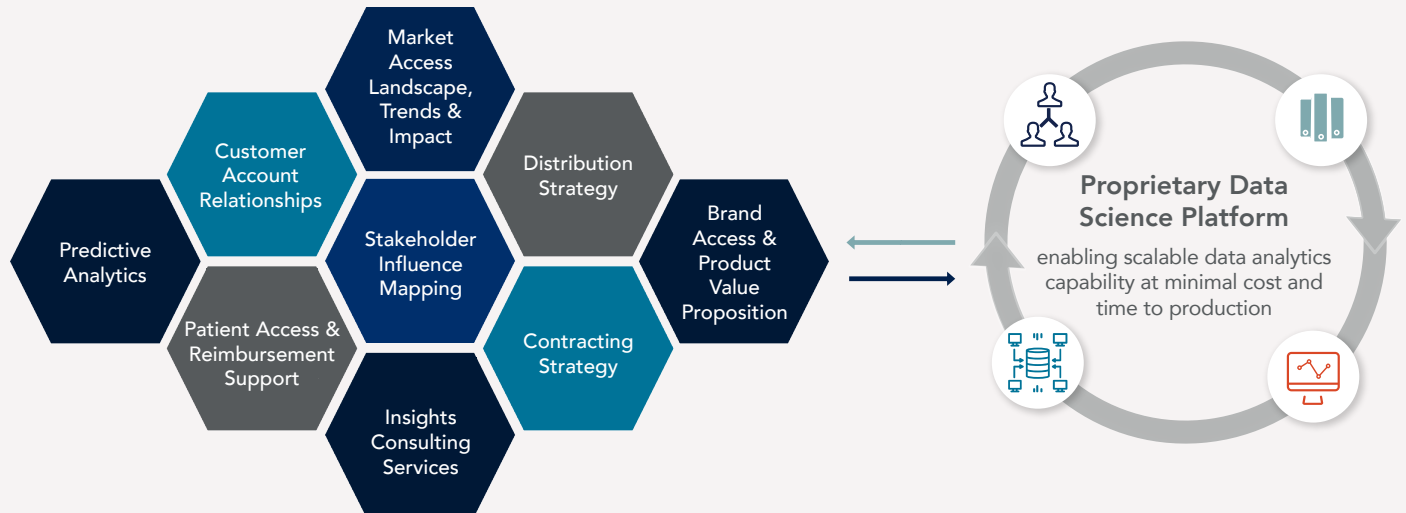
Market Access Landscape, Trends & Impact

Customer Account Relationships

Distribution Strategy

Predictive Analytics

Stakeholder Influence Mapping

Brand Access & Product Value Proposition

Patient Access & Reimbursement Support

Contracting Strategy

Insights Consulting Services

Proprietary Data Science Platform

enabling scalable data analytics capability at minimal cost and time to production